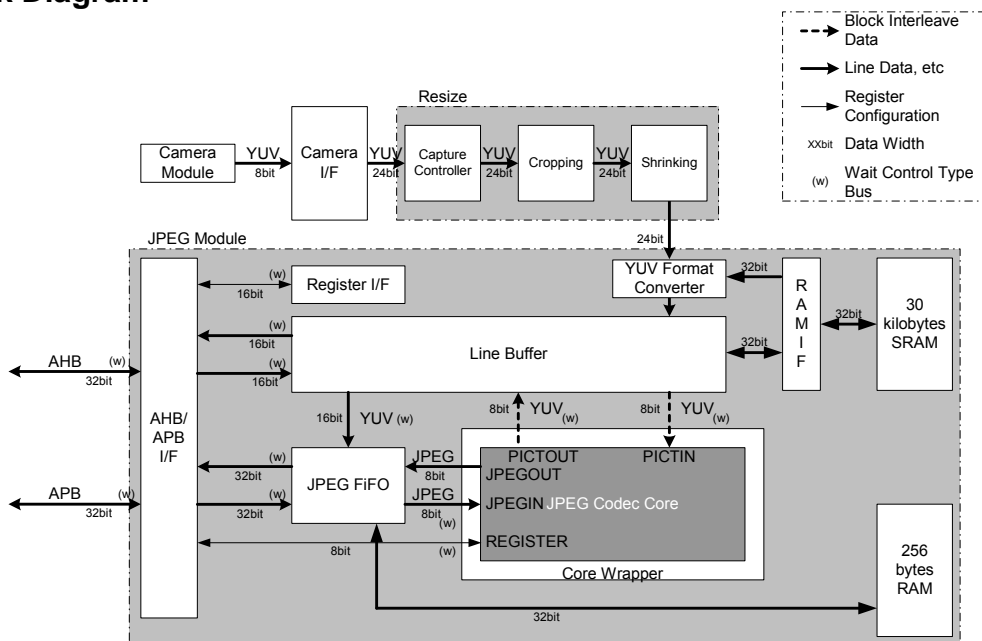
k Diagram

Block Interleave Data
Line Data, etc
Register Configuration
XXbit Data Width
(w) Wait Control Type Bus

Resize

Camera Module
YUV
8bit
Camera I/F
YUV
24bit
Capture Controller
YUV
24bit
Cropping
YUV
24bit
Shrinking

JPEG Module
24bit
YUV Format Converter
32bit
R A M I F
32bit
30 kilobytes SRAM

(w)
16bit
Register I/F
(w)
16bit
(w)
16bit
Line Buffer
32bit
AHB
(w)
32bit
AHB/ APB I/F
16bit
YUV (w)
8bit
YUV(w)
8bit
YUV(w)
(w)
32bit
JPEG FiFO
JPEG
8bit
PICTOUT
PICTIN
JPEGOUT
APB
(w)
32bit
(w)
32bit
JPEG
8bit
JPEGIN JPEG Codec Core
(w)
8bit
(w)
REGISTER
Core Wrapper
256 bytes RAM
32bit